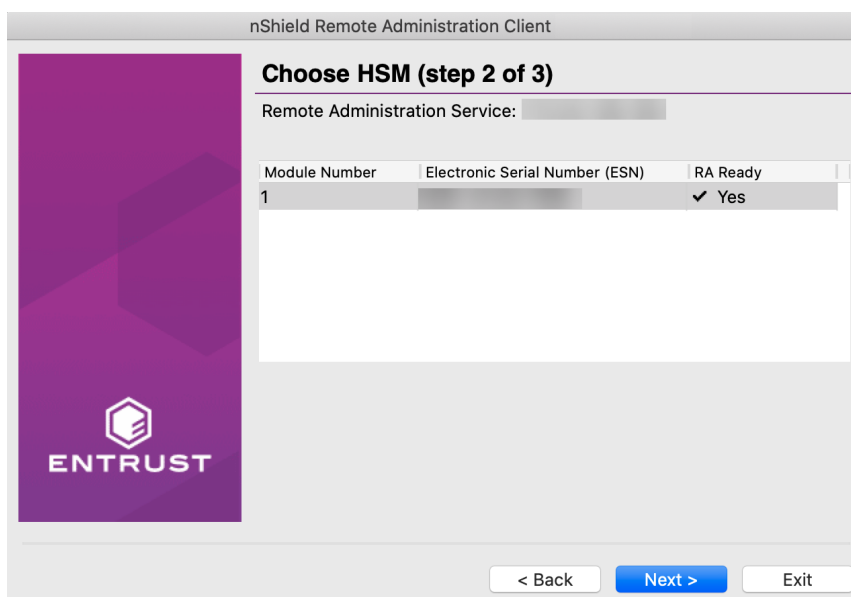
nShield Remote Administration Client

ENTRUST

Choose HSM (step 2 of 3)

Remote Administration Service: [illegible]

| Module Number | Electronic Serial Number (ESN) | RA Ready |
|---|---|---|
| 1 | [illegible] | ✔ Yes |

< Back

Next >

Exit